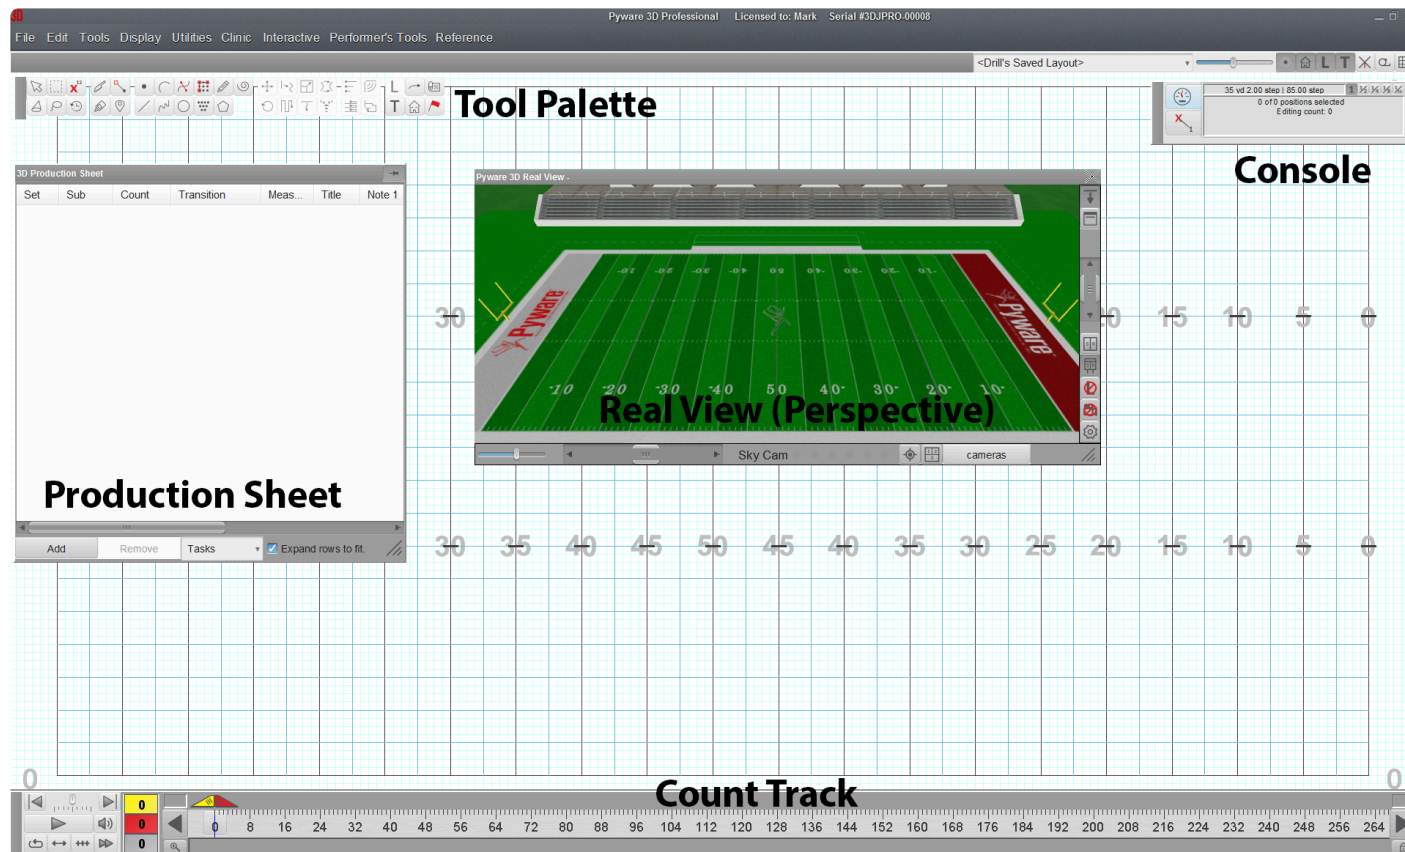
Pyware 3D Professional Licensed to: Mark Serial #3DJPRO-00008

File Edit Tools Display Utilities Clinic Interactive Performer's Tools Reference

<Drill's Saved Layout>

L T

Tool Palette

35 yd 2.00 step | 85.00 step
0 of 0 positions selected
Editing count: 0

Console

3D Production Sheet

| Set | Sub | Count | Transition | Meas... | Title | Note 1 |
|---|---|---|---|---|---|---|

Production Sheet

Add Remove Tasks Expand rows to fit.

Pyware 3D Real View -

10 20 30 40 50 40 30 20 10

Pyware

Pyware

Real View (Perspective)

Sky Cam cameras

30 20 15 10 5 0

30 35 40 45 50 45 40 35 30 25 20 15 10 5 0

0 0

Count Track

0
0
0

0 8 16 24 32 40 48 56 64 72 80 88 96 104 112 120 128 136 144 152 160 168 176 184 192 200 208 216 224 232 240 248 256 264